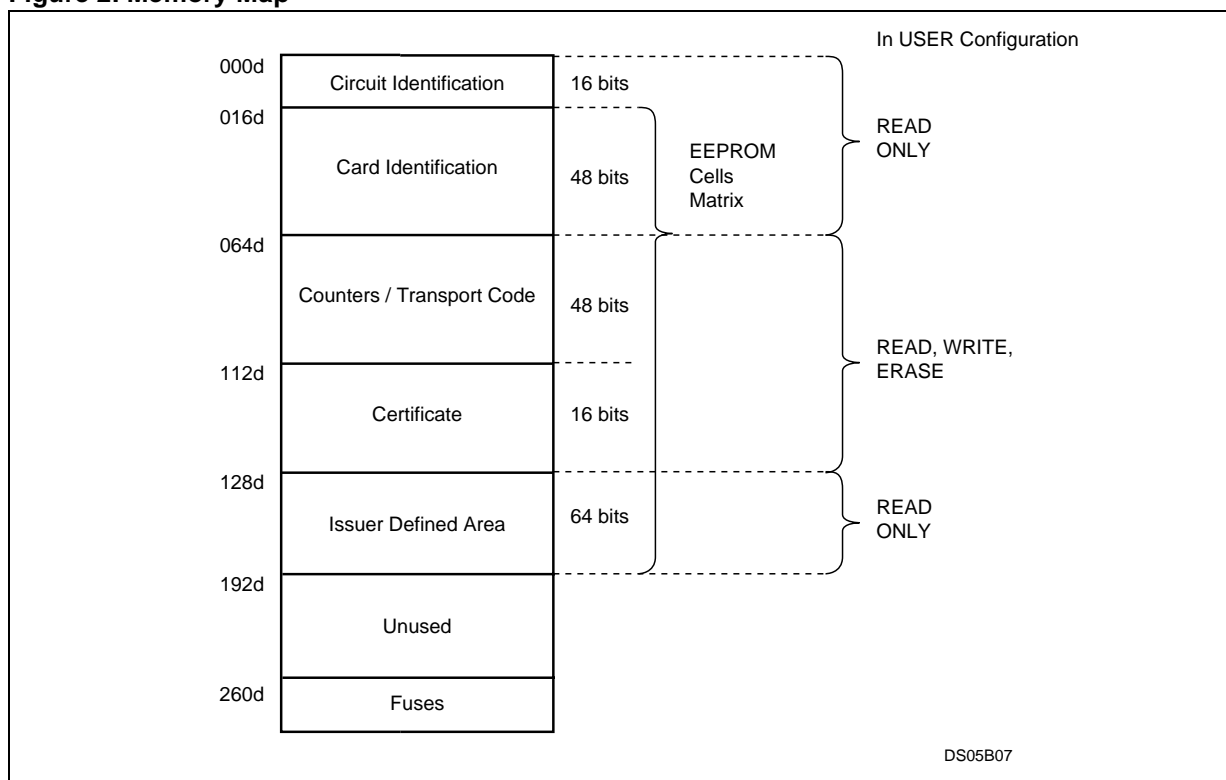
Figure 2. Memory Map

In USER Configuration

000d
Circuit Identification
16 bits

016d
Card Identification
48 bits

EEPROM
Cells
Matrix

READ
ONLY

064d
Counters / Transport Code
48 bits

112d
Certificate
16 bits

READ, WRITE,
ERASE

128d
Issuer Defined Area
64 bits

READ
ONLY

192d
Unused

260d
Fuses

DS05B07